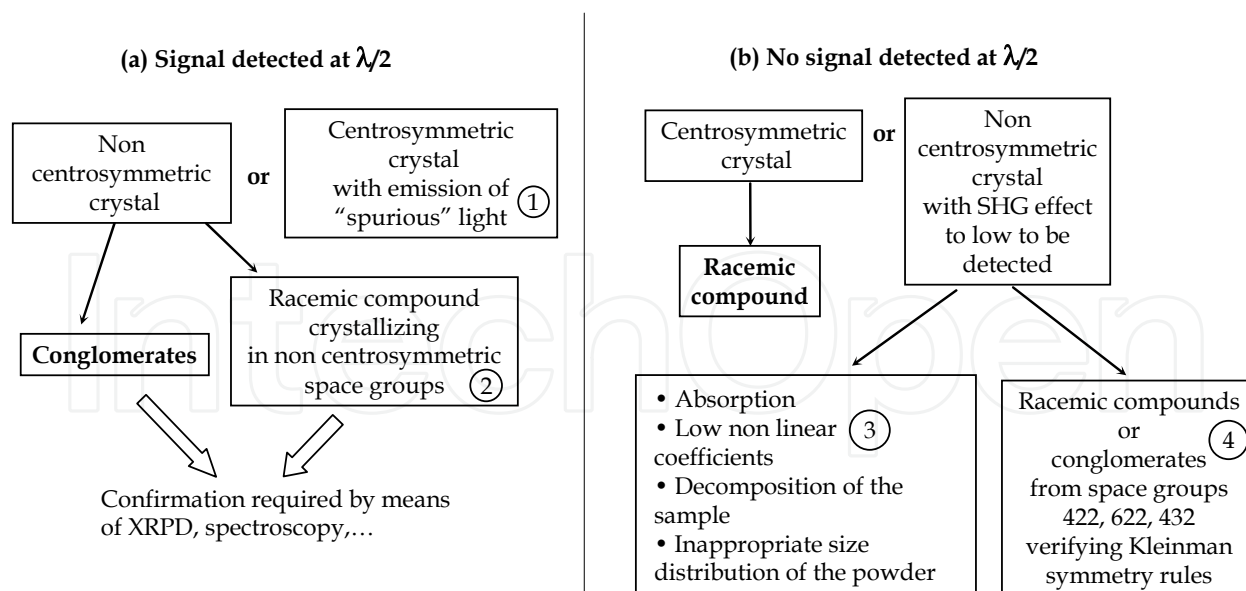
(a) Signal detected at $\lambda/2$

Non centrosymmetric crystal

or

Centrosymmetric crystal with emission of "spurious" light ①

Conglomerates

Racemic compound crystallizing in non centrosymmetric space groups ②

Confirmation required by means of XRPD, spectroscopy,…

(b) No signal detected at $\lambda/2$

Centrosymmetric crystal

or

Non centrosymmetric crystal with SHG effect to low to be detected

Racemic compound

• Absorption
• Low non linear coefficients ③
• Decomposition of the sample
• Inappropriate size distribution of the powder

Racemic compounds or conglomerates from space groups 422, 622, 432 verifying Kleinman symmetry rules ④

IntechOpen